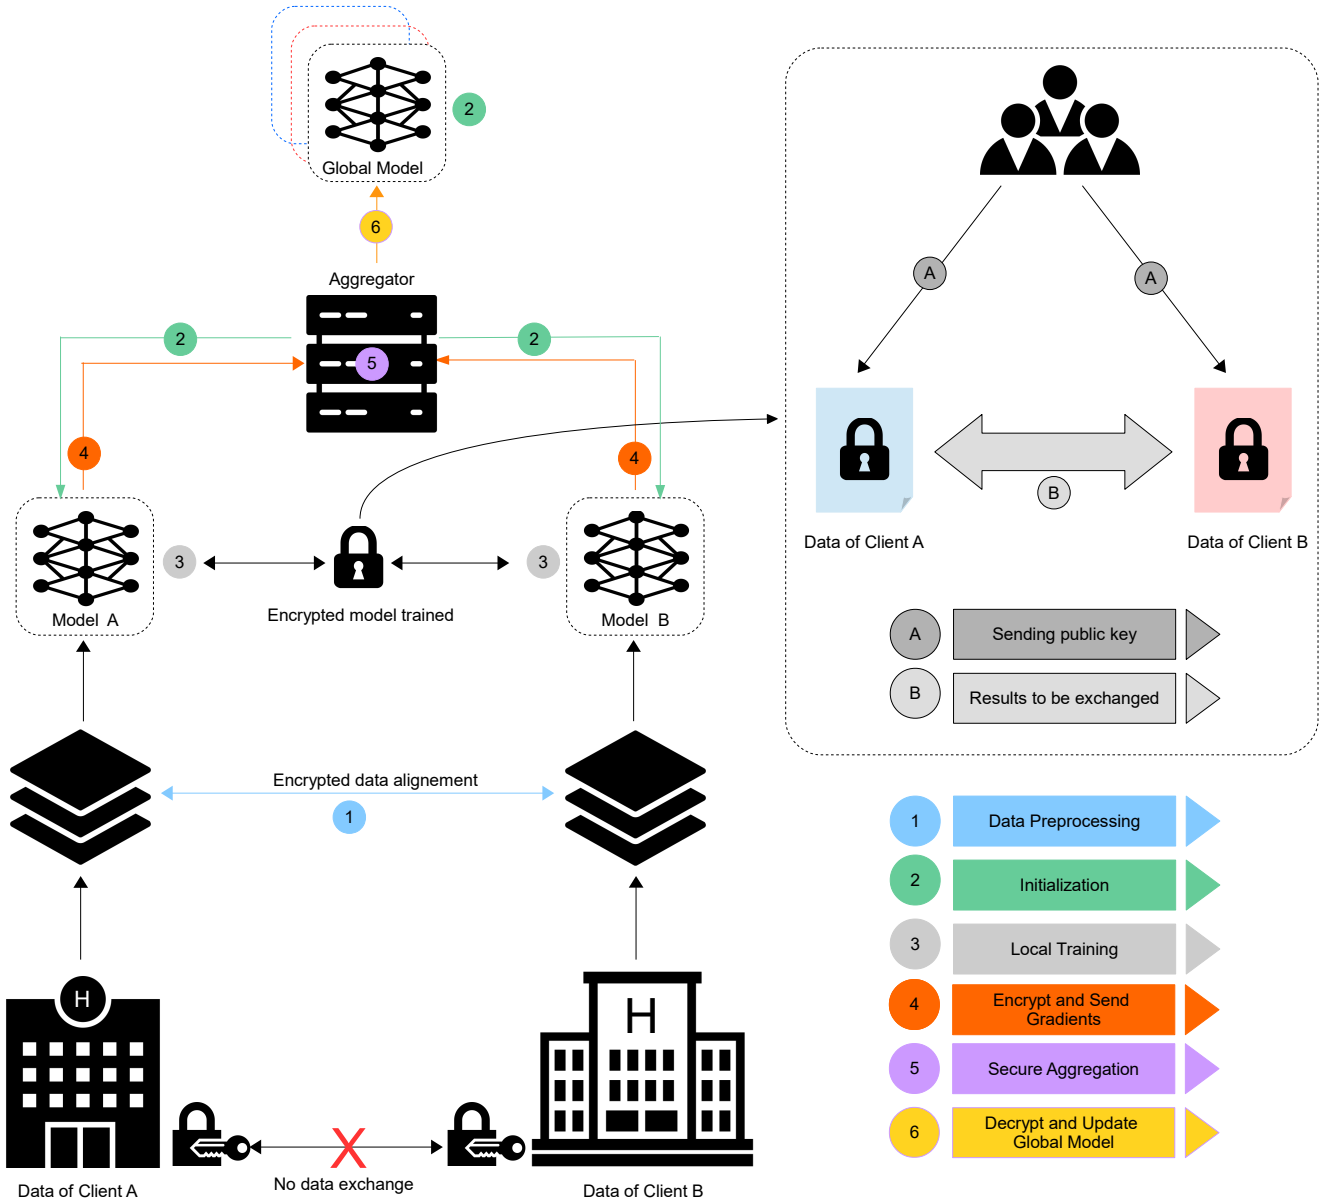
2

Global Model

6

Aggregator

2

5

2

4

4

Model A

3

Encrypted model trained

3

Model B

A

A

Data of Client A

B

Data of Client B

A Sending public key

B Results to be exchanged

Encrypted data alignement

1

1 Data Preprocessing

2 Initialization

3 Local Training

4 Encrypt and Send Gradients

5 Secure Aggregation

6 Decrypt and Update Global Model

H

H

Data of Client A

No data exchange

Data of Client B